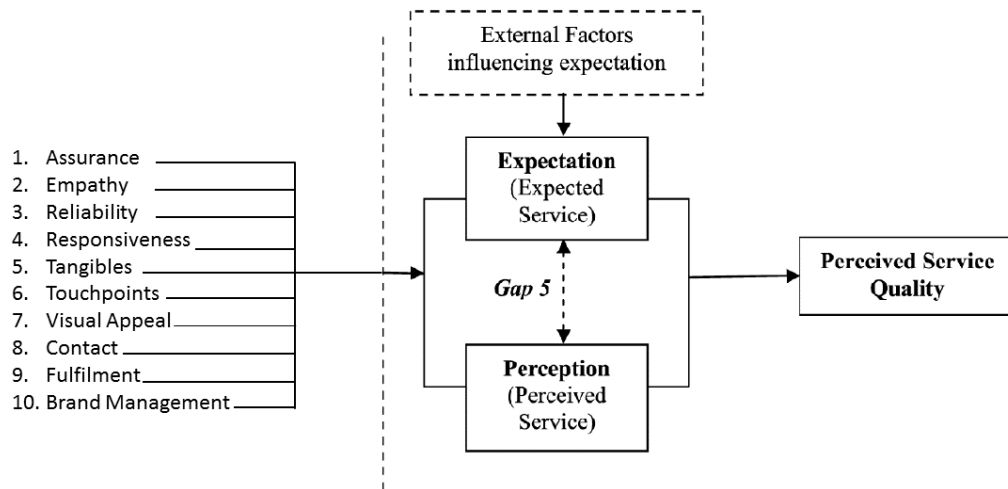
1. Assurance
2. Empathy
3. Reliability
4. Responsiveness
5. Tangibles
6. Touchpoints
7. Visual Appeal
8. Contact
9. Fulfilment
10. Brand Management

External Factors influencing expectation

**Expectation** (Expected Service)

*Gap 5*

**Perception** (Perceived Service)

**Perceived Service Quality**